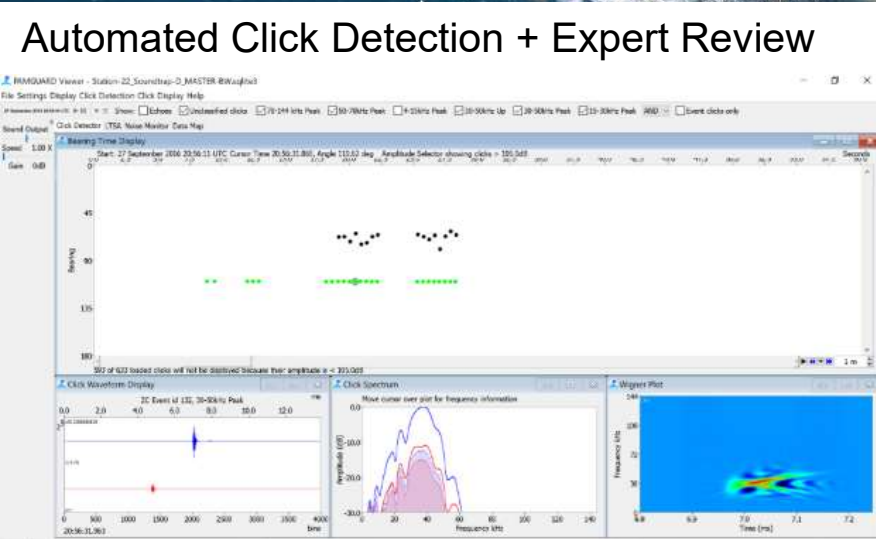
Automated Click Detection + Expert Review

PAMGUARD Viewer - Station-22_Soundtrap-D_MASTER-BWaglite3

File Settings Display Click Detection Click Display Help

Show: Echoes Unclassified clicks 70-144 kHz Peak 50-70kHz Peak 4-25kHz Peak 20-50kHz Up 20-50kHz Peak 15-30kHz Peak AND Event clicks only

Sound Output Click Detector LTSA Noise Monitor Data Map

Speed 1.00 X

Gain 0dB

Bearing Time Display

Start: 27 September 2016 20:56:11 UTC Cursor Time 20:56:31.860, Angle 110.62 deg Amplitude Selector showing clicks > 101.0dB

Seconds

0

45

90

135

180

Bearing

593 of 633 loaded clicks will not be displayed because their amplitude is < 101.0dB

1m

Click Waveform Display

Click Spectrum

Wigner Plot

ZC Event id 132, 20-50kHz Peak

0.0 2.0 4.0 6.0 8.0 10.0 12.0

0 500 1000 1500 2000 2500 3000 3500 4000

20:56:31.963

Move cursor over plot for frequency information

0.0

-10.0

-20.0

-30.0

Amplitude (dB)

0 20 40 60 80 100 120 140

Frequency kHz

144

100

50

Frequency kHz

6.8 6.9 7.0 7.1 7.2

Time (ms)